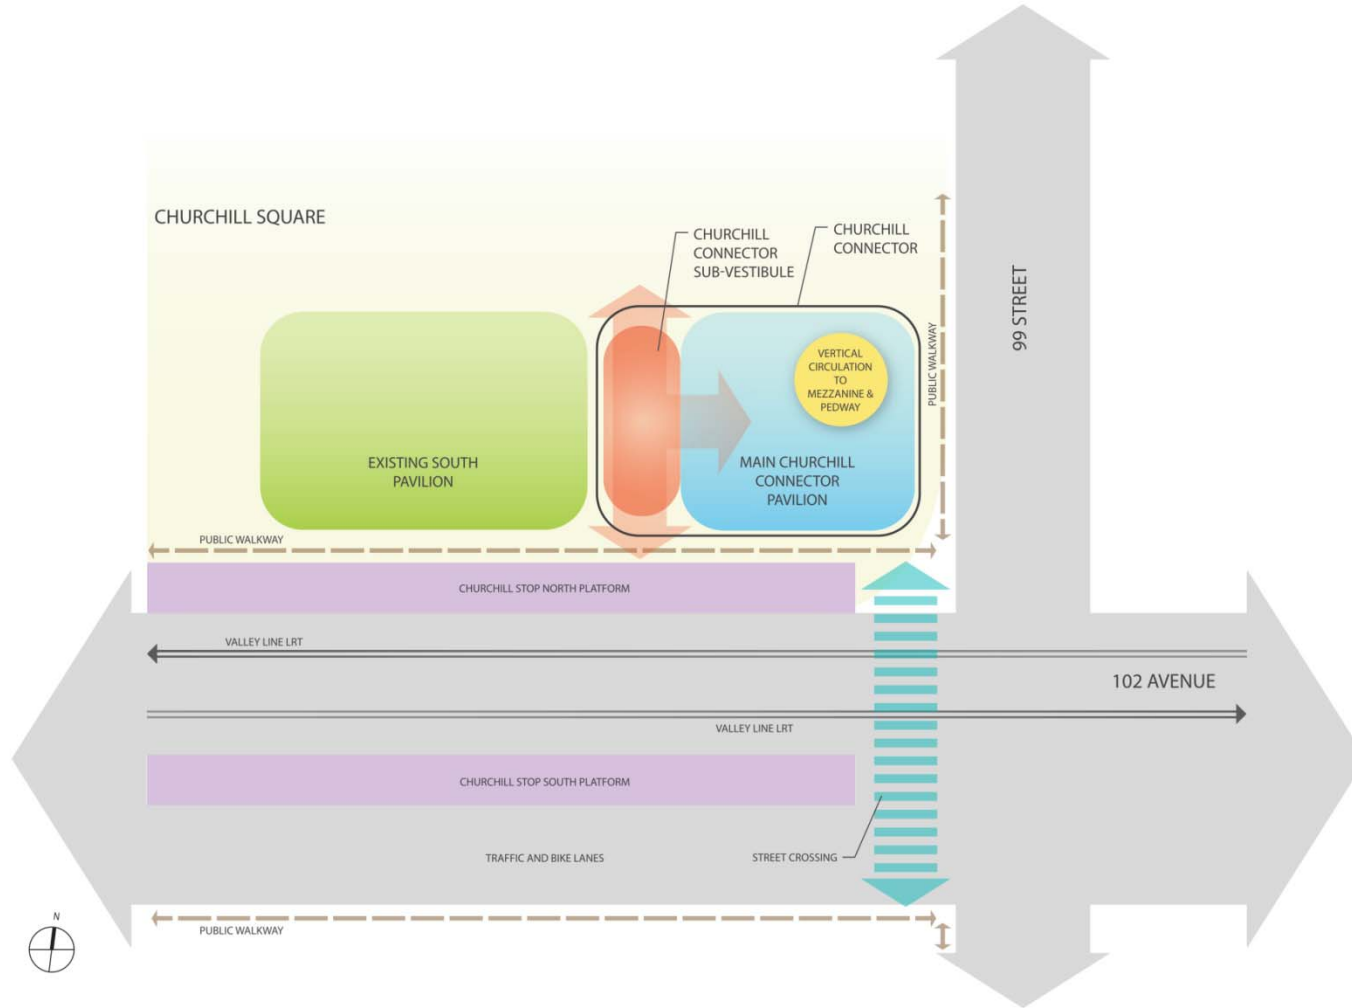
CHURCHILL SQUARE

CHURCHILL CONNECTOR SUB-VESTIBULE

CHURCHILL CONNECTOR

99 STREET

PUBLIC WALKWAY

VERTICAL CIRCULATION TO MEZZANINE & PEDWAY

EXISTING SOUTH PAVILION

MAIN CHURCHILL CONNECTOR PAVILION

PUBLIC WALKWAY

CHURCHILL STOP NORTH PLATFORM

VALLEY LINE LRT

102 AVENUE

VALLEY LINE LRT

CHURCHILL STOP SOUTH PLATFORM

TRAFFIC AND BIKE LANES

STREET CROSSING

N

PUBLIC WALKWAY